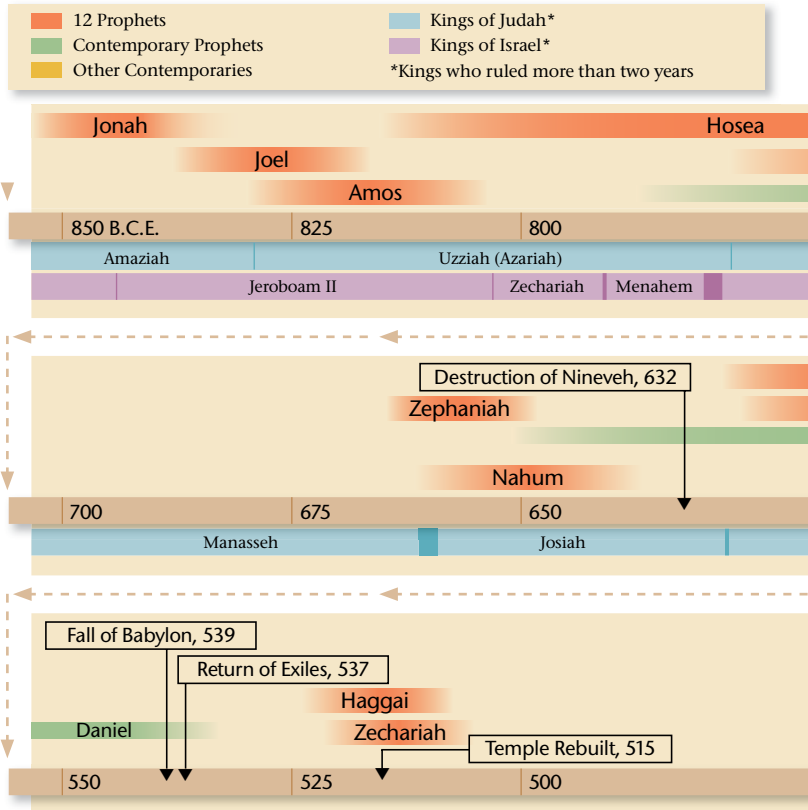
12 Prophets
Contemporary Prophets
Other Contemporaries
Kings of Judah*
Kings of Israel*
*Kings who ruled more than two years

Jonah
Hosea
Joel
Amos
850 B.C.E.
825
800
Amaziah
Uzziah (Azariah)
Jeroboam II
Zechariah
Menahem

Destruction of Nineveh, 632
Zephaniah
Nahum
700
675
650
Manasseh
Josiah

Fall of Babylon, 539
Return of Exiles, 537
Haggai
Daniel
Zechariah
Temple Rebuilt, 515
550
525
500